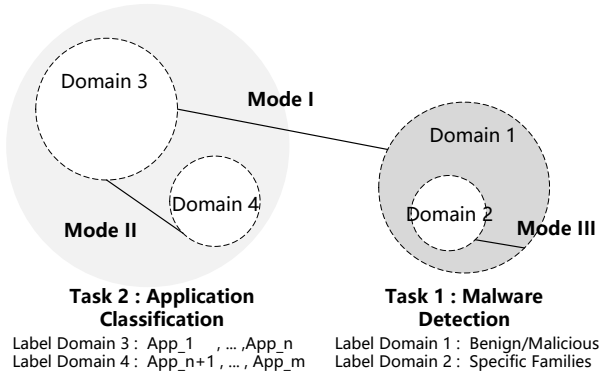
Domain 3

Mode I

Domain 1

Domain 4

Domain 2

Mode II

Mode III

Task 2 : Application Classification

Label Domain 3 : App_1 , ... ,App_n
Label Domain 4 : App_n+1 , ... , App_m

Task 1 : Malware Detection

Label Domain 1 : Benign/Malicious
Label Domain 2 : Specific Families